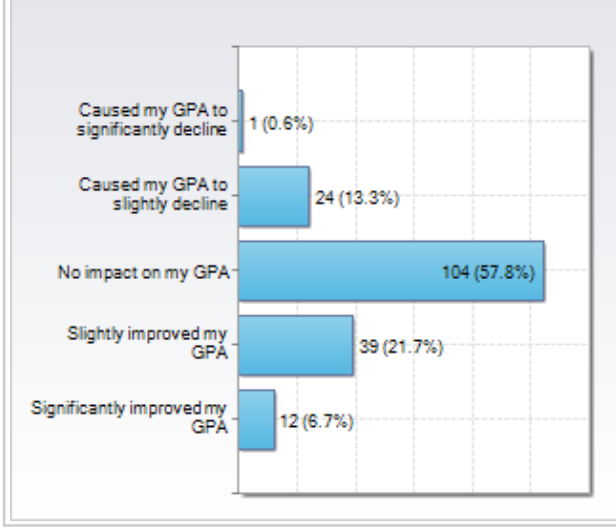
Caused my GPA to significantly decline
1 (0.6%)

Caused my GPA to slightly decline
24 (13.3%)

No impact on my GPA
104 (57.8%)

Slightly improved my GPA
39 (21.7%)

Significantly improved my GPA
12 (6.7%)